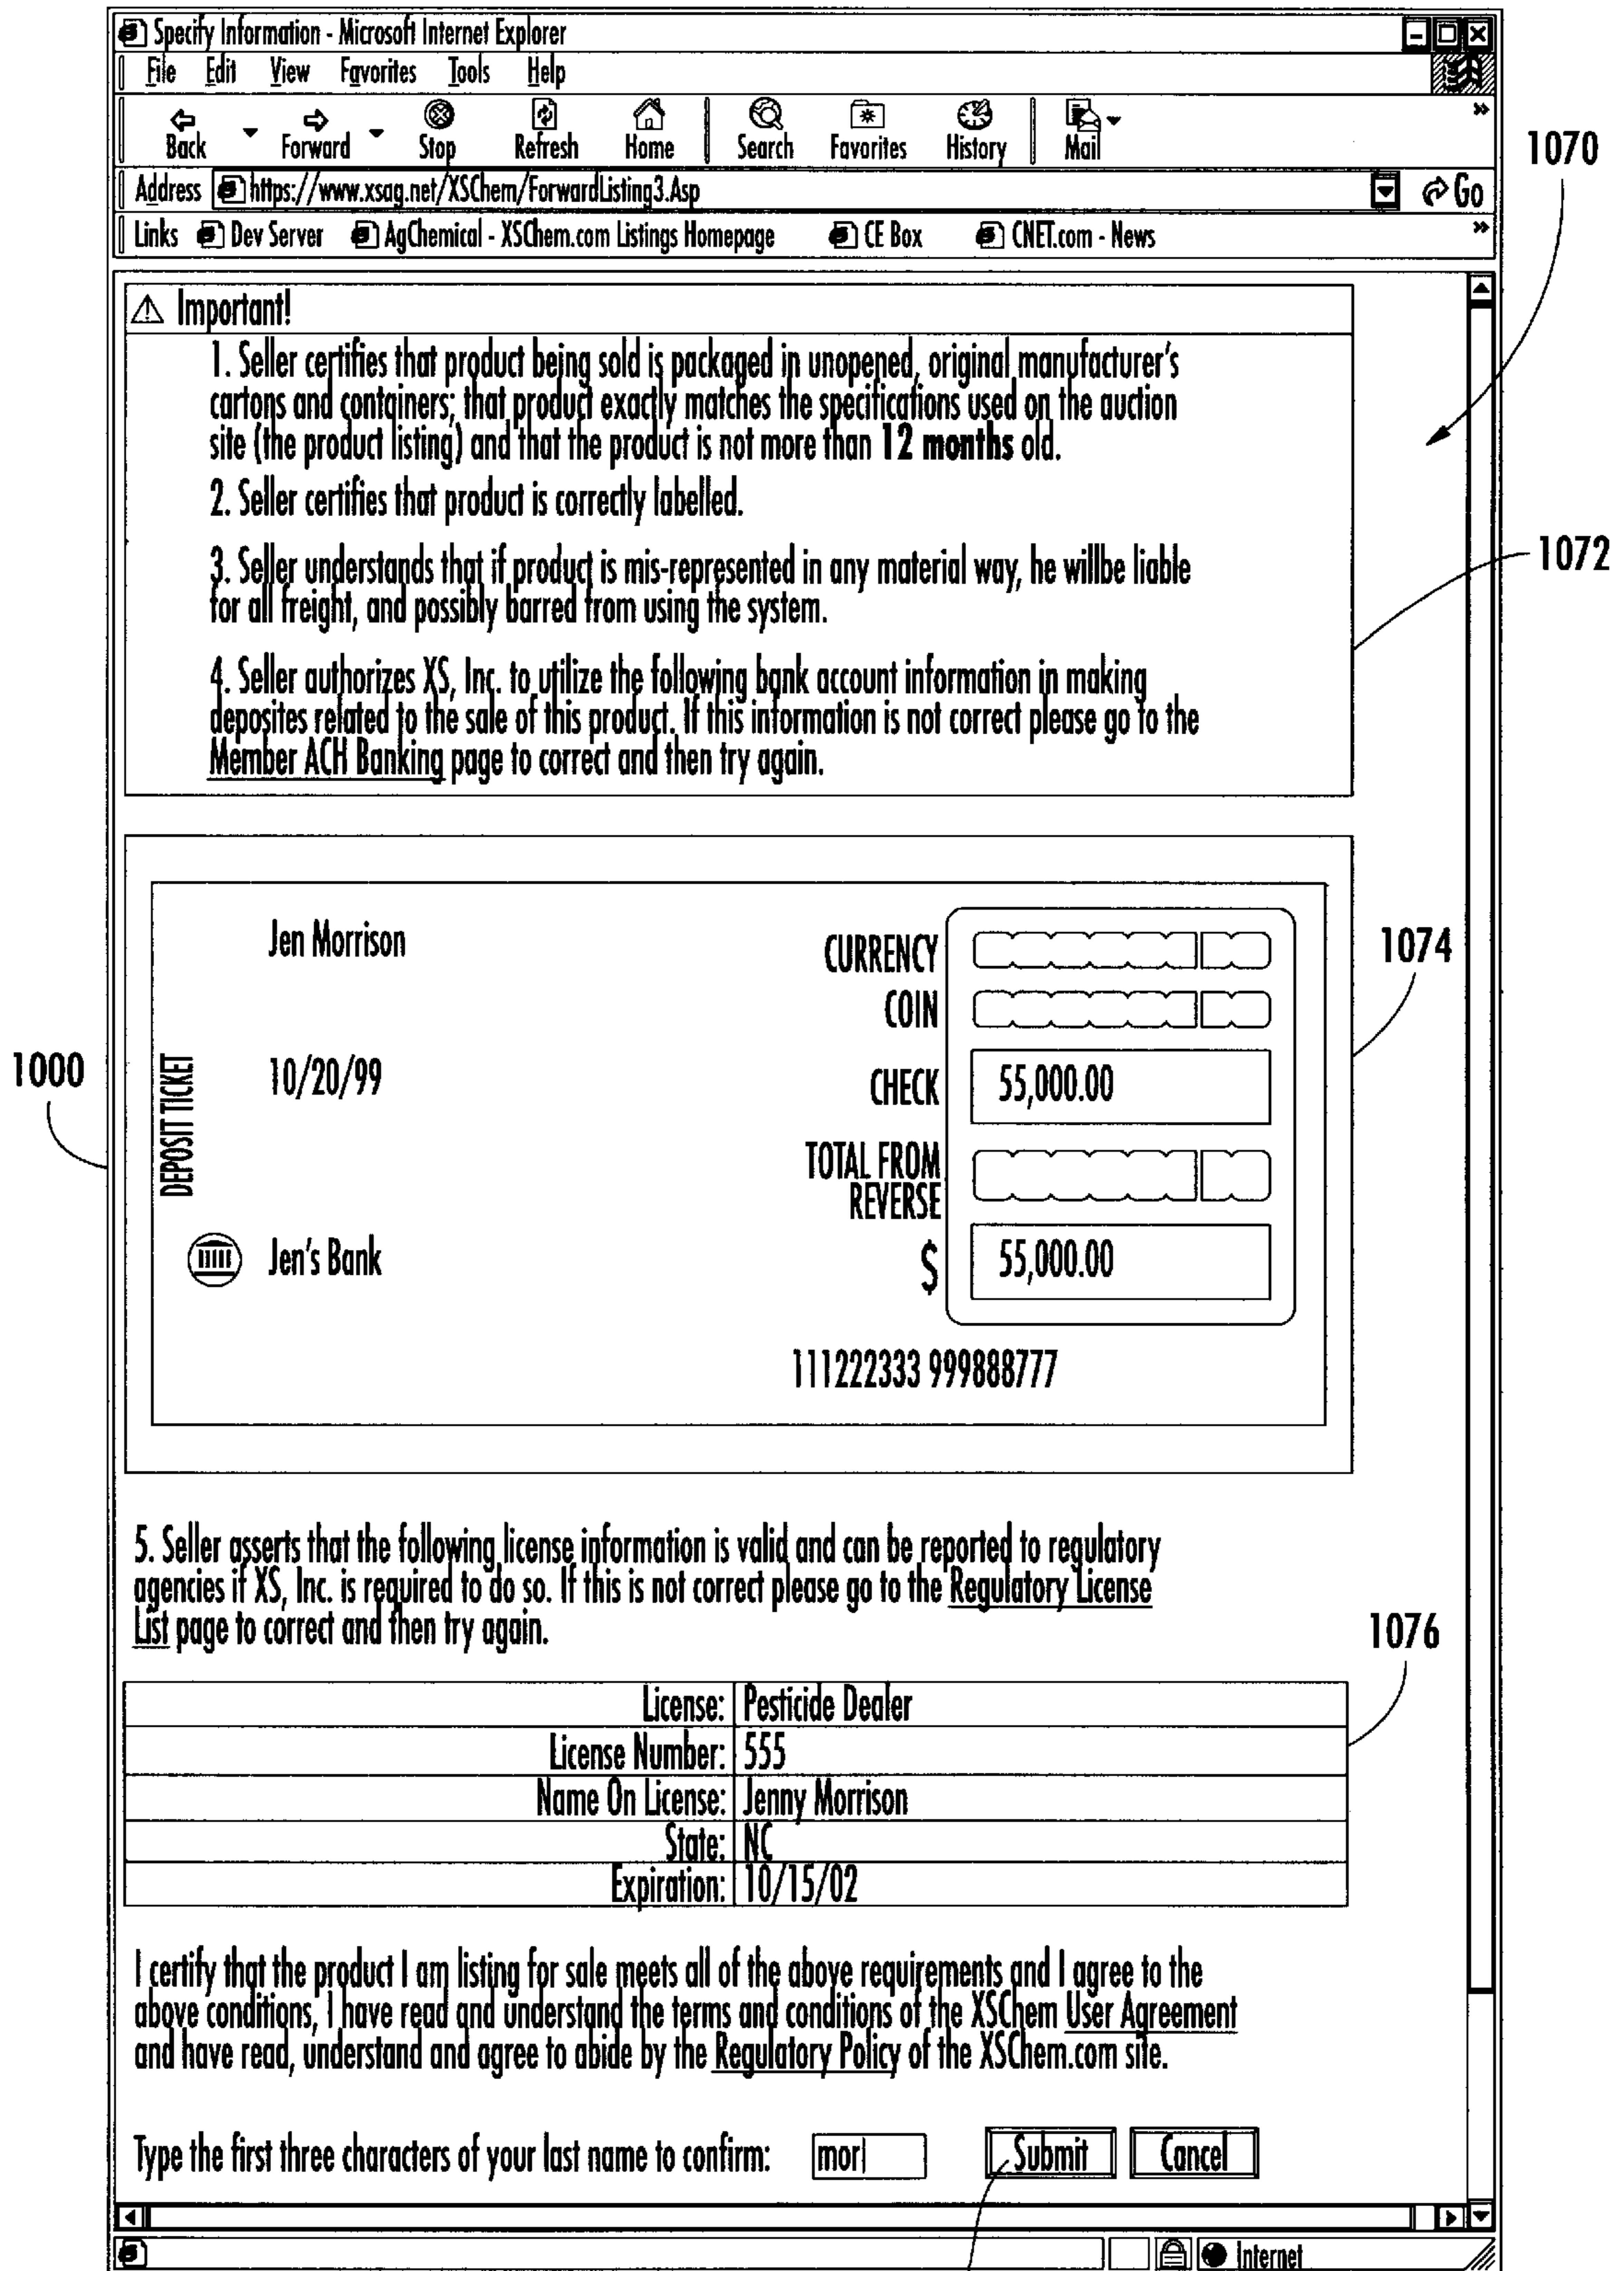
Specify Information - Microsoft Internet Explorer
File Edit View Favorites Tools Help
Back Forward Stop Refresh Home Search Favorites History Mail
Address https://www.xsag.net/XSChem/ForwardListing3.Asp Go
Links Dev Server AgChemical - XSChem.com Listings Homepage CE Box CNET.com - News

1070

Important!

1. Seller certifies that product being sold is packaged in unopened, original manufacturer's cartons and containers; that product exactly matches the specifications used on the auction site (the product listing) and that the product is not more than **12 months** old.

2. Seller certifies that product is correctly labelled.

3. Seller understands that if product is mis-represented in any material way, he willbe liable for all freight, and possibly barred from using the system.

4. Seller authorizes XS, Inc. to utilize the following bank account information in making deposites related to the sale of this product. If this information is not correct please go to the Member ACH Banking page to correct and then try again.

1072

1074

1000

DEPOSIT TICKET

Jen Morrison

10/20/99

Jen's Bank

CURRENCY
COIN
CHECK 55,000.00
TOTAL FROM REVERSE
$ 55,000.00

111222333 999888777

5. Seller asserts that the following license information is valid and can be reported to regulatory agencies if XS, Inc. is required to do so. If this is not correct please go to the Regulatory License List page to correct and then try again.

1076

| License: | Pesticide Dealer |
|---|---|
| License Number: | 555 |
| Name On License: | Jenny Morrison |
| State: | NC |
| Expiration: | 10/15/02 |

I certify that the product I am listing for sale meets all of the above requirements and I agree to the above conditions, I have read and understand the terms and conditions of the XSChem User Agreement and have read, understand and agree to abide by the Regulatory Policy of the XSChem.com site.

Type the first three characters of your last name to confirm: mor Submit Cancel

Internet